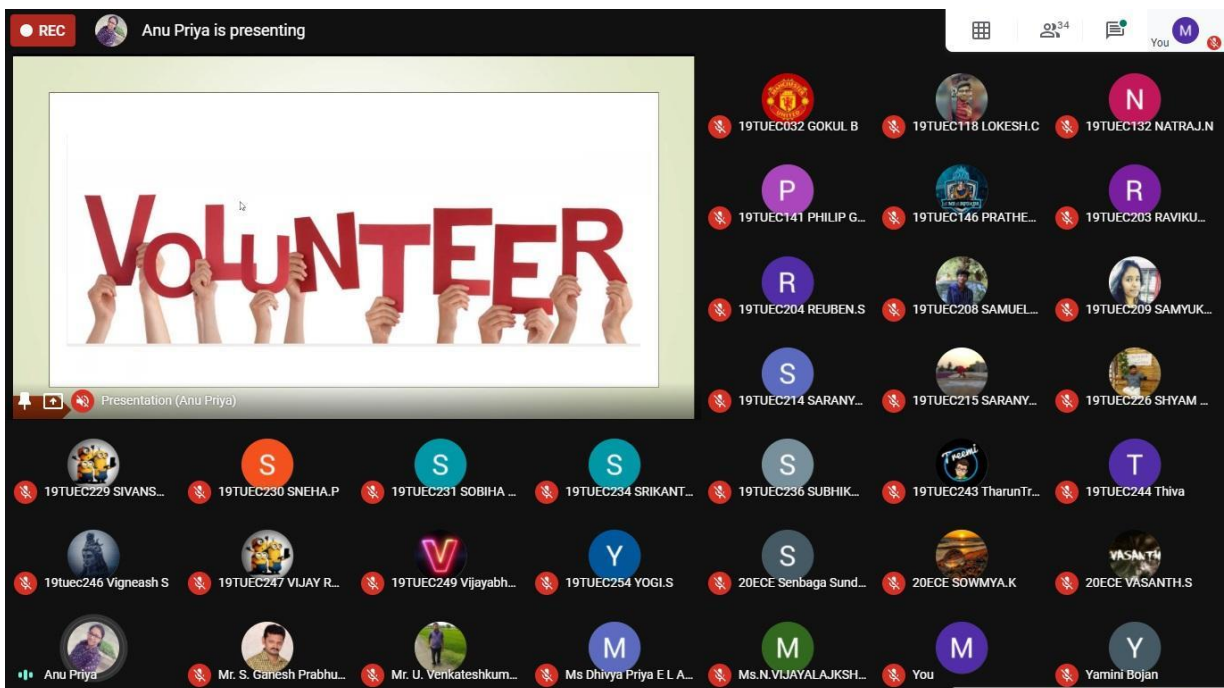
REC Anu Priya is presenting

34

You M

VOLUNTEER

Presentation (Anu Priya)

19TUEC032 GOKUL B
19TUEC118 LOKESH.C
N 19TUEC132 NATRAJ.N
P 19TUEC141 PHILIP G...
19TUEC146 PRATHE...
R 19TUEC203 RAVIKU...
R 19TUEC204 REUBEN.S
19TUEC208 SAMUEL...
19TUEC209 SAMYUK...
S 19TUEC214 SARANY...
19TUEC215 SARANY...
19TUEC226 SHYAM ...
19TUEC229 SIVANS...
S 19TUEC230 SNEHA.P
S 19TUEC231 SOBIHA ...
S 19TUEC234 SRIKANT...
S 19TUEC236 SUBHIK...
19TUEC243 TharunTr...
T 19TUEC244 Thiva
19tuec246 Vigneash S
19TUEC247 VIJAY R...
19TUEC249 Vijayabh...
Y 19TUEC254 YOGI.S
S 20ECE Senbaga Sund...
20ECE SOWMYA.K
VASANTH 20ECE VASANTH.S
Anu Priya
Mr. S. Ganesh Prabhu...
Mr. U. Venkateshkum...
M Ms Dhivya Priya E L A...
M Ms.N.VIJAYALAJKSH...
M You
Y Yamini Bojan